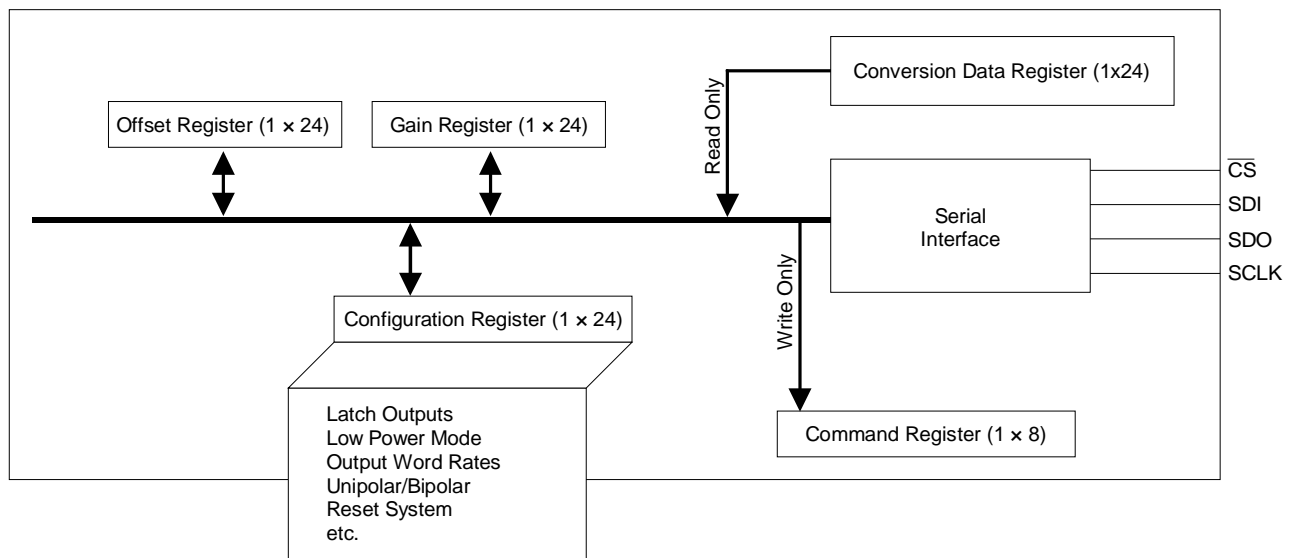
Conversion Data Register (1x24)

Read Only

Offset Register (1 × 24)

Gain Register (1 × 24)

$\overline{CS}$
SDI
SDO
SCLK

Serial Interface

Write Only

Configuration Register (1 × 24)

Latch Outputs
Low Power Mode
Output Word Rates
Unipolar/Bipolar
Reset System
etc.

Command Register (1 × 8)